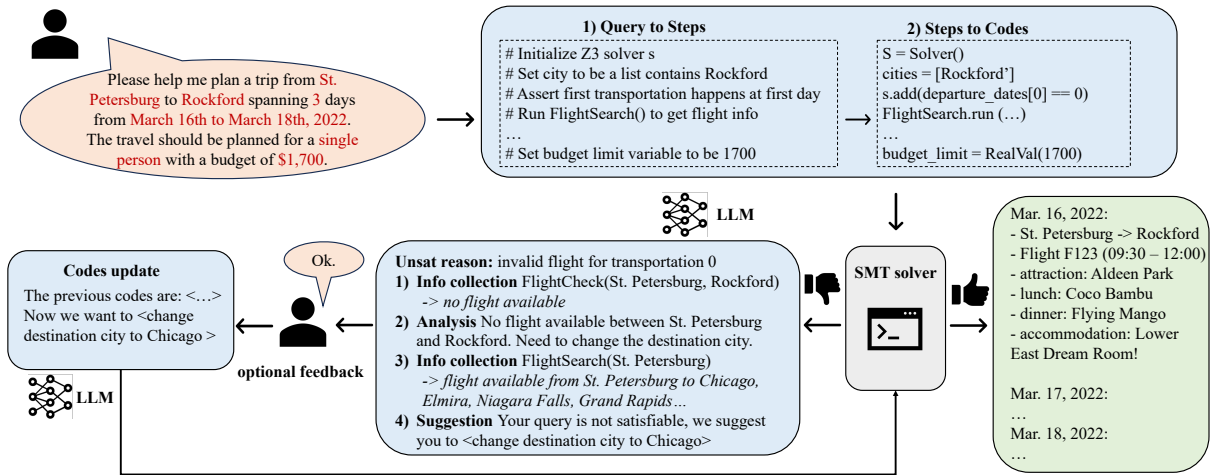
Please help me plan a trip from St. Petersburg to Rockford spanning 3 days from March 16th to March 18th, 2022. The travel should be planned for a single person with a budget of $1,700.

1) Query to Steps

# Initialize Z3 solver s
# Set city to be a list contains Rockford
# Assert first transportation happens at first day
# Run FlightSearch() to get flight info
…
# Set budget limit variable to be 1700

2) Steps to Codes

S = Solver()
cities = [Rockford']
s.add(departure_dates[0] == 0)
FlightSearch.run (…)
…
budget_limit = RealVal(1700)

LLM

Mar. 16, 2022:
- St. Petersburg -> Rockford
- Flight F123 (09:30 – 12:00)
- attraction: Aldeen Park
- lunch: Coco Bambu
- dinner: Flying Mango
- accommodation: Lower East Dream Room!

Mar. 17, 2022:
…
Mar. 18, 2022:
…

Codes update

The previous codes are: <…>
Now we want to <change destination city to Chicago >

LLM

Ok.

optional feedback

Unsat reason: invalid flight for transportation 0
1) Info collection FlightCheck(St. Petersburg, Rockford) -> no flight available
2) Analysis No flight available between St. Petersburg and Rockford. Need to change the destination city.
3) Info collection FlightSearch(St. Petersburg) -> flight available from St. Petersburg to Chicago, Elmira, Niagara Falls, Grand Rapids…
4) Suggestion Your query is not satisfiable, we suggest you to <change destination city to Chicago>

SMT solver